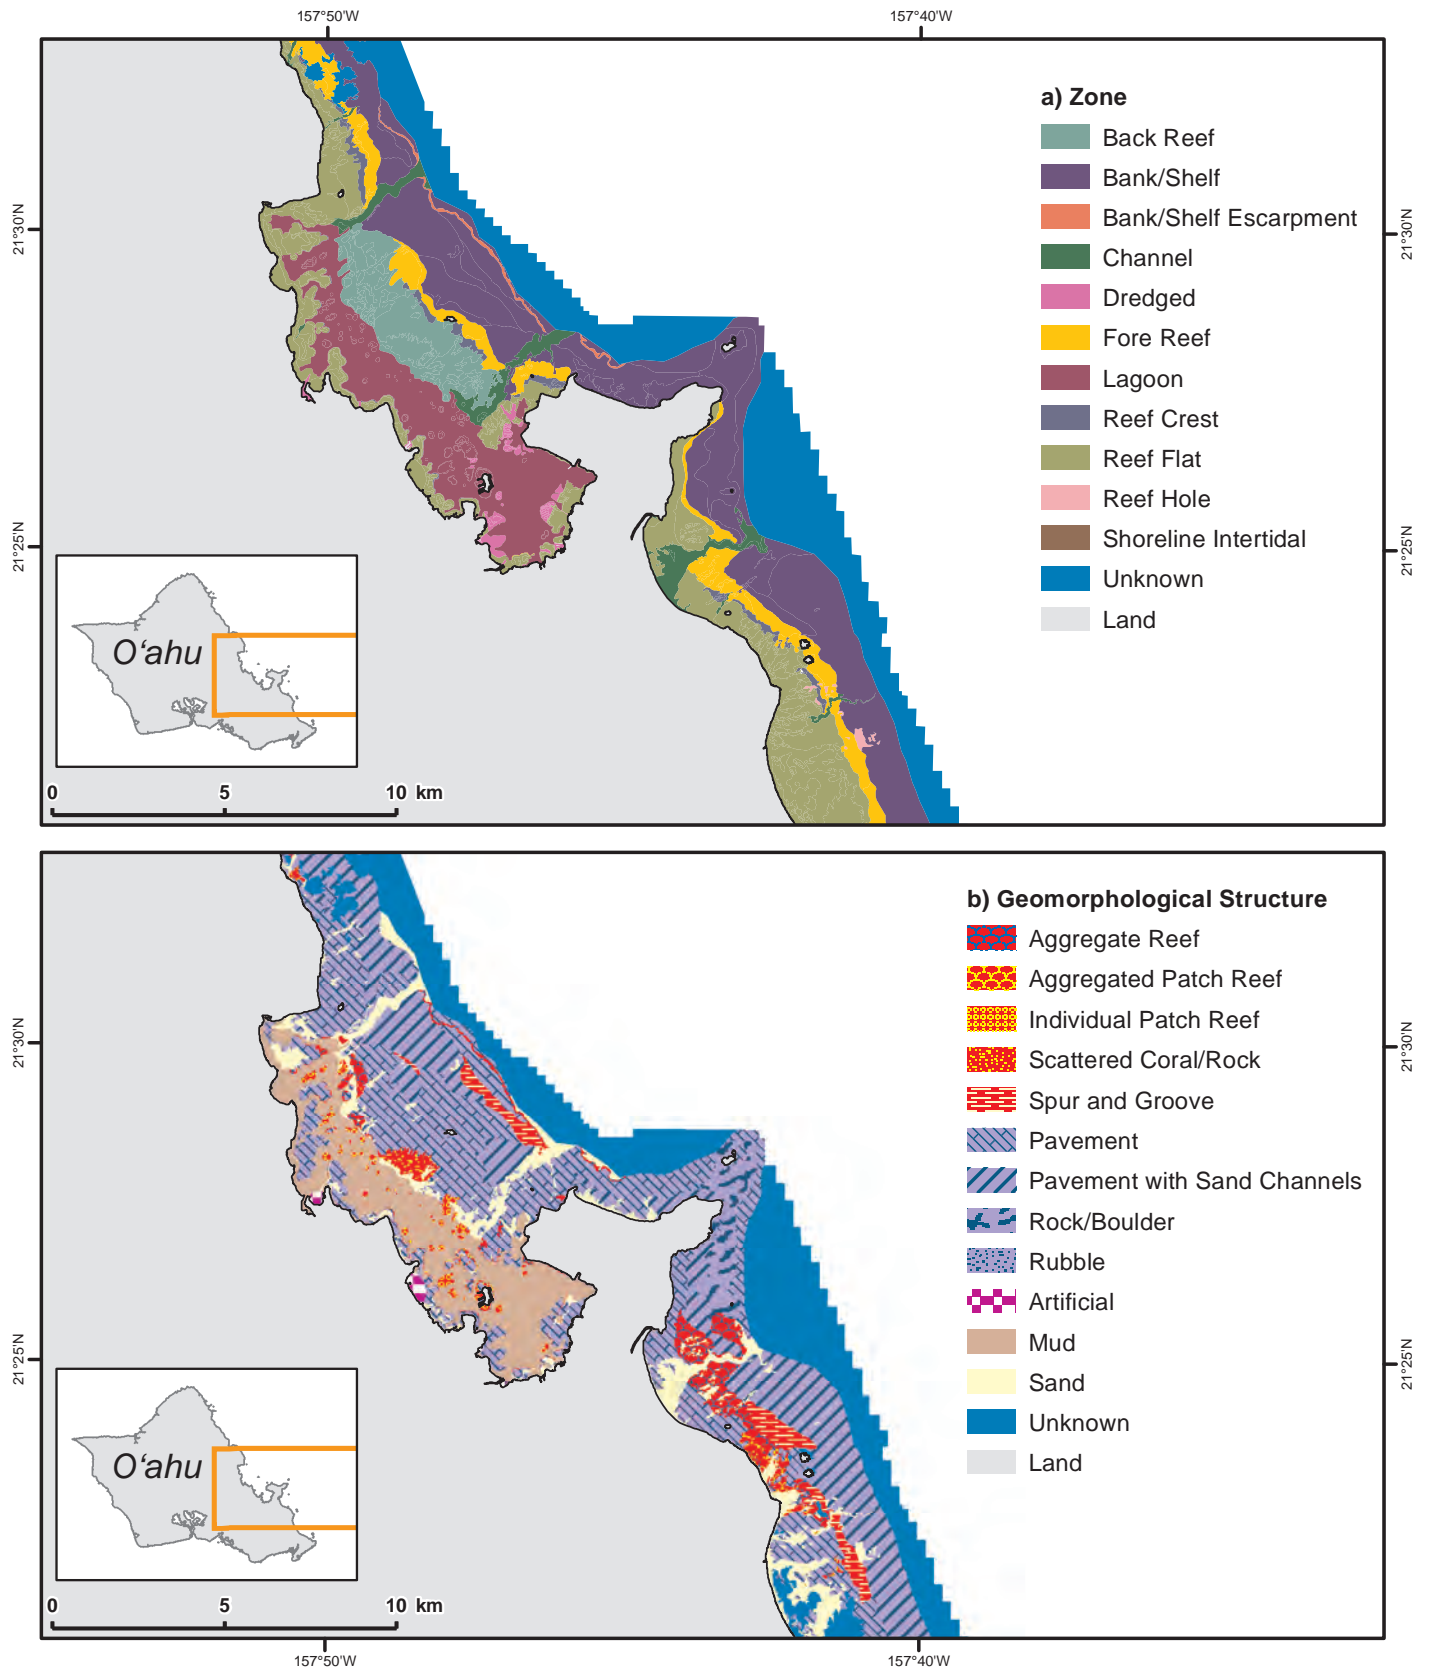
157°50'W 157°40'W

21°30'N 21°30'N

21°25'N 21°25'N

a) Zone
Back Reef
Bank/Shelf
Bank/Shelf Escarpment
Channel
Dredged
Fore Reef
Lagoon
Reef Crest
Reef Flat
Reef Hole
Shoreline Intertidal
Unknown
Land

O‘ahu

0 5 10 km

21°30'N 21°30'N

21°25'N 21°25'N

b) Geomorphological Structure
Aggregate Reef
Aggregated Patch Reef
Individual Patch Reef
Scattered Coral/Rock
Spur and Groove
Pavement
Pavement with Sand Channels
Rock/Boulder
Rubble
Artificial
Mud
Sand
Unknown
Land

O‘ahu

0 5 10 km

157°50'W 157°40'W